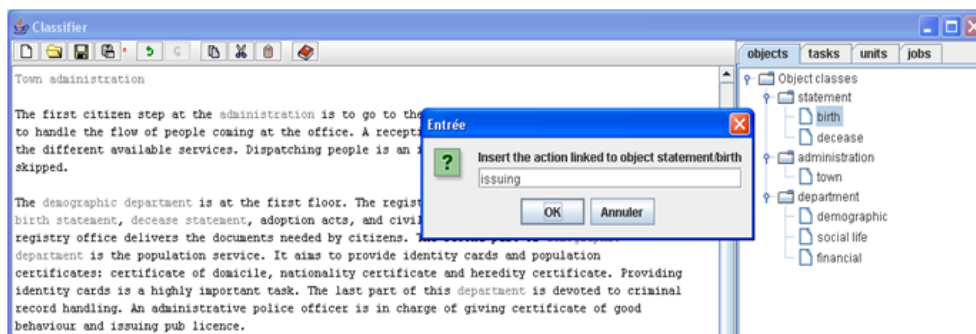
Classifier

Town administration

The first citizen step at the administration is to go to the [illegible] to handle the flow of people coming at the office. A recept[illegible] the different available services. Dispatching people is an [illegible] skipped.

The demographic department is at the first floor. The regist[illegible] birth statement, decease statement, adoption acts, and civil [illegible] registry office delivers the documents needed by citizens. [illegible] department is the population service. It aims to provide identity cards and population certificates: certificate of domicile, nationality certificate and heredity certificate. Providing identity cards is a highly important task. The last part of this department is devoted to criminal record handling. An administrative police officer is in charge of giving certificate of good behaviour and issuing pub licence.

Entrée

Insert the action linked to object statement/birth

issuing

OK

Annuler

objects | tasks | units | jobs

Object classes
statement
birth
decease
administration
town
department
demographic
social life
financial